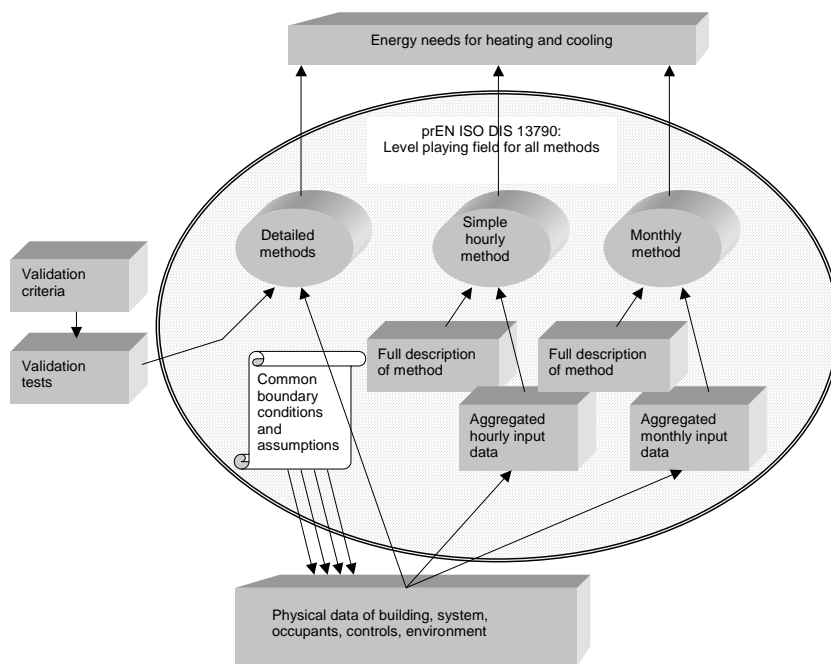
Energy needs for heating and cooling

prEN ISO DIS 13790:
Level playing field for all methods

Detailed methods

Simple hourly method

Monthly method

Validation criteria

Validation tests

Common boundary conditions and assumptions

Full description of method

Full description of method

Aggregated hourly input data

Aggregated monthly input data

Physical data of building, system, occupants, controls, environment